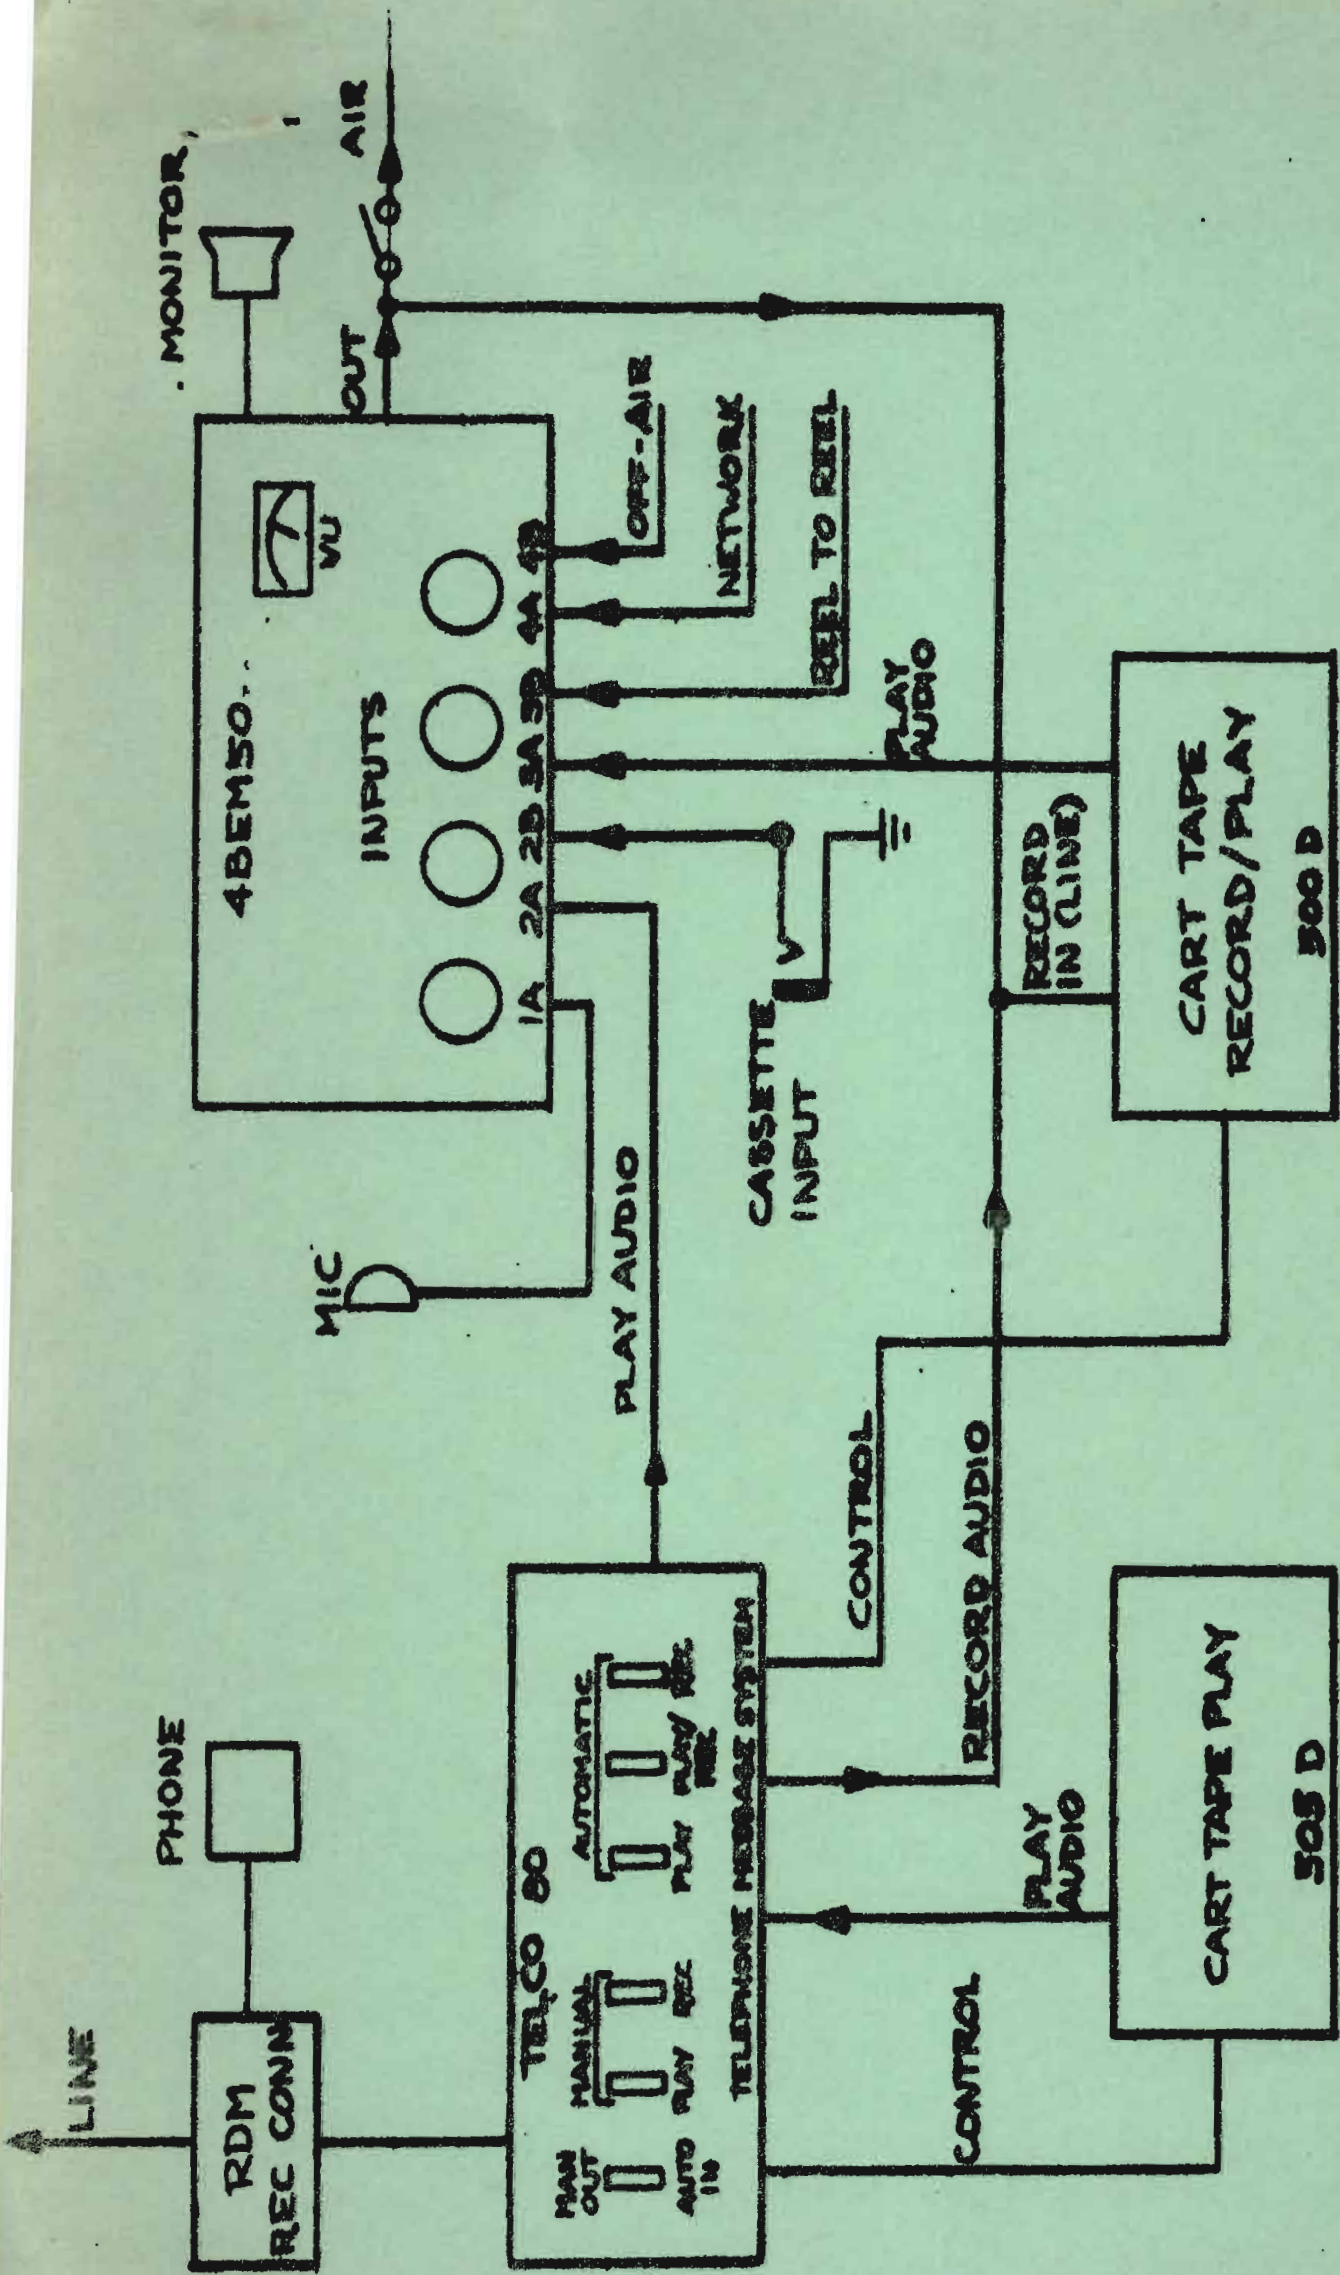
MONITOR

AIR

OUT

4BEM50

VU

INPUTS

1A 2A 2B 3A 3B 4A 4B

OFF-AIR

NETWORK

REEL TO REEL

PLAY AUDIO

RECORD IN (LINE)

CART TAPE RECORD/PLAY

300 D

CASSETTE INPUT

MIC

PLAY AUDIO

CONTROL

RECORD AUDIO

PHONE

LINE

RDM REC CONN

TELCO 80

MAN OUT

AUTO IN

MANUAL

PLAY REC

AUTOMATIC

PLAY PLAY/REC REC

TELEPHONE MESSAGE SYSTEM

PLAY AUDIO

CONTROL

CART TAPE PLAY

305 D